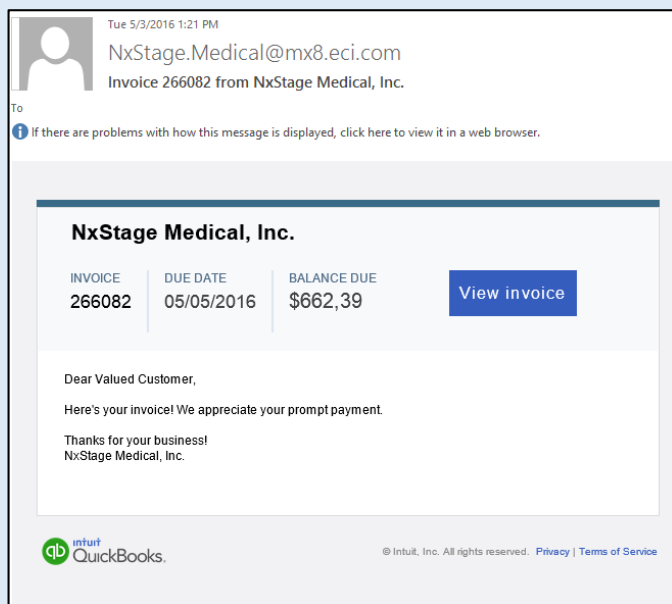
Tue 5/3/2016 1:21 PM

NxStage.Medical@mx8.eci.com

Invoice 266082 from NxStage Medical, Inc.

To

If there are problems with how this message is displayed, click here to view it in a web browser.

NxStage Medical, Inc.

| INVOICE | DUE DATE | BALANCE DUE |
|---|---|---|
| 266082 | 05/05/2016 | \$662,39 |

View invoice

Dear Valued Customer,

Here's your invoice! We appreciate your prompt payment.

Thanks for your business!
NxStage Medical, Inc.

intuit QuickBooks.

© Intuit, Inc. All rights reserved. Privacy | Terms of Service